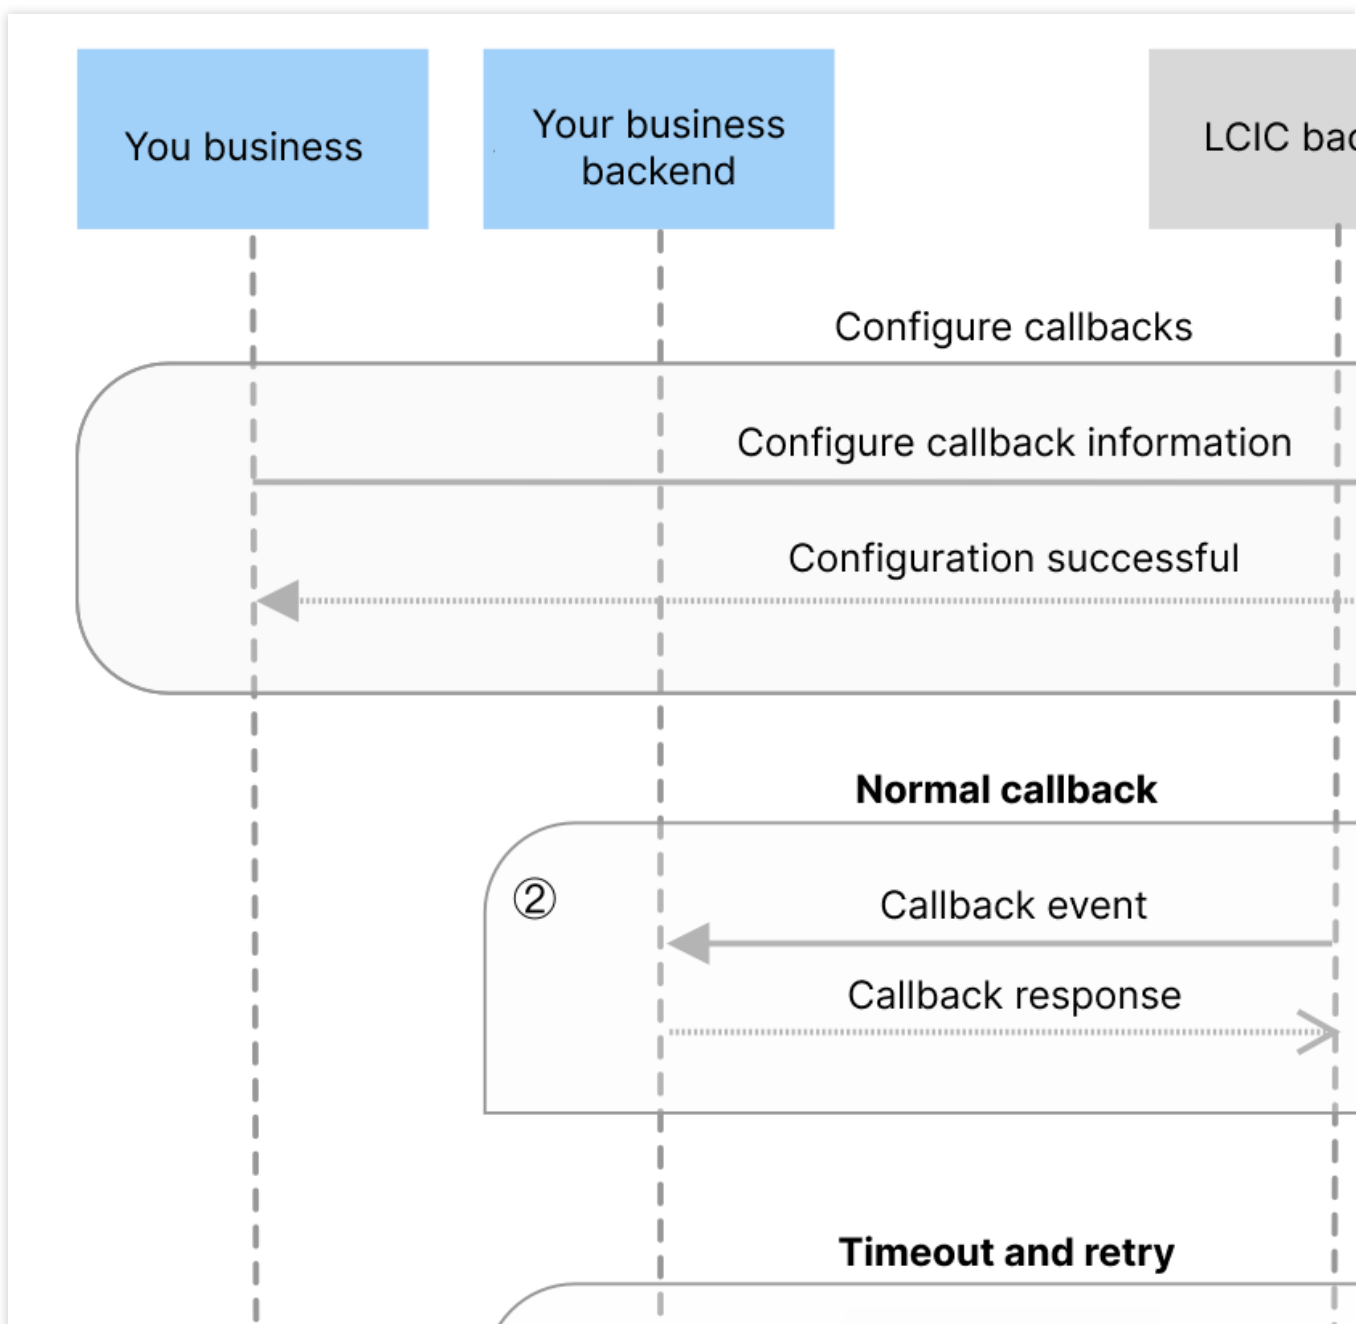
You business

Your business backend

LCIC ba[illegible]

Configure callbacks

Configure callback information

Configuration successful

**Normal callback**

②

Callback event

Callback response

**Timeout and retry**